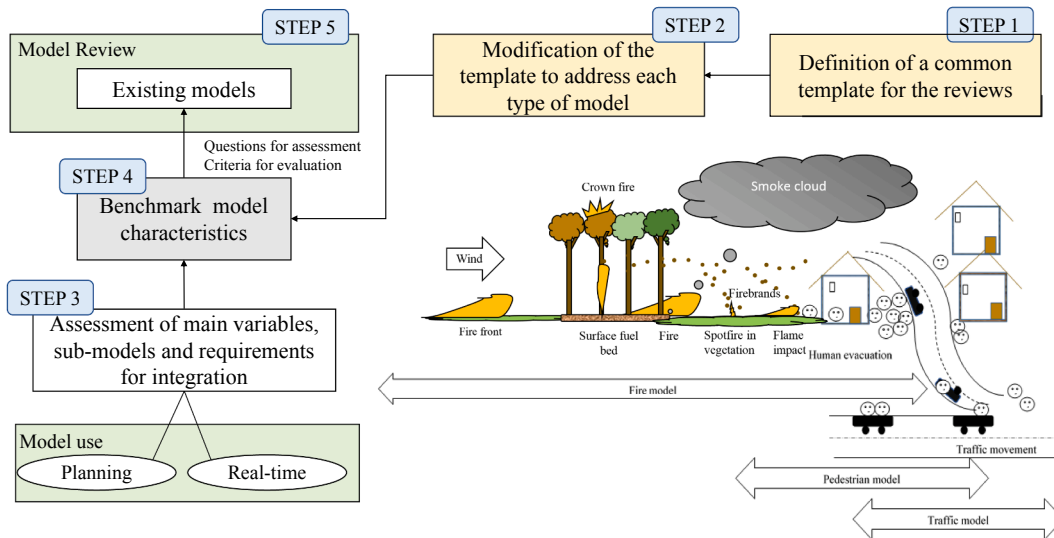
STEP 5

Model Review

Existing models

STEP 2

Modification of the template to address each type of model

STEP 1

Definition of a common template for the reviews

Questions for assessment
Criteria for evaluation

STEP 4

Benchmark model characteristics

STEP 3

Assessment of main variables, sub-models and requirements for integration

Model use

Planning

Real-time

Crown fire

Smoke cloud

Wind

Firebrands

Fire front

Surface fuel bed

Fire

Spotfire in vegetation

Flame impact

Human evacuation

Fire model

Traffic movement

Pedestrian model

Traffic model